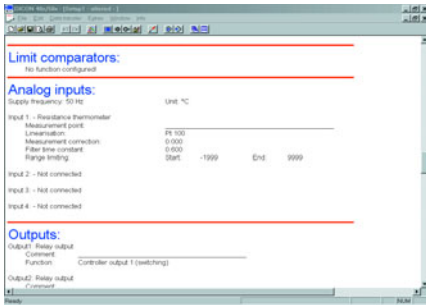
Limit comparators:
No function configured!

Analog inputs:
Supply frequency: 50 Hz Unit: °C

Input 1 - Resistance thermometer
Measurement point:
Linearisation: Pt 100
Measurement correction: 0.000
Filter time constant: 0.600
Range limiting: Start: -1999 End: 9999

Input 2 - Not connected

Input 3 - Not connected

Input 4 - Not connected

Outputs:
Output1: Relay output
Comment:
Function: Controller output 1 (switching)

Output2: Relay output
Comment:

Ready